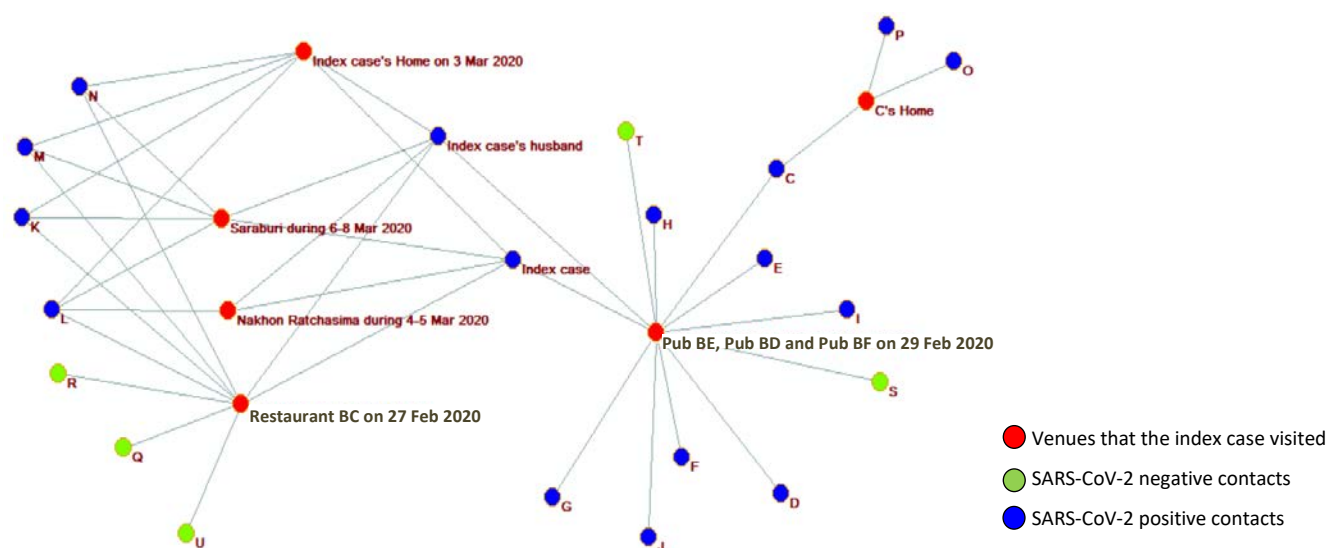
P
O
Index case's Home on 3 Mar 2020
C's Home
N
T
Index case's husband
M
C
H
Saraburi during 6-8 Mar 2020
K
E
Index case
I
L
Nakhon Ratchasima during 4-5 Mar 2020
Pub BE, Pub BD and Pub BF on 29 Feb 2020
R
S
Restaurant BC on 27 Feb 2020
Q
F
G
D
U
J

Venues that the index case visited
SARS-CoV-2 negative contacts
SARS-CoV-2 positive contacts